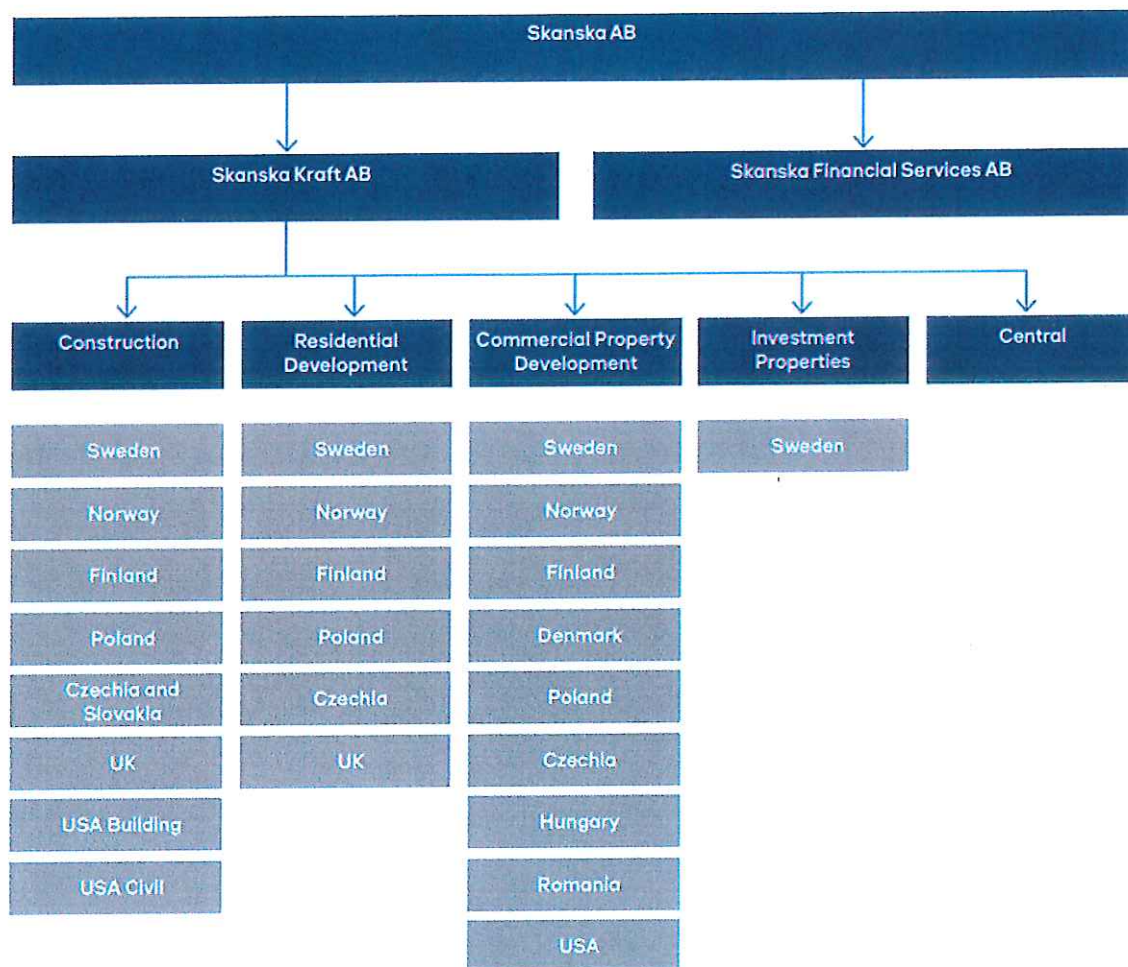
Skanska AB

Skanska Kraft AB

Skanska Financial Services AB

Construction

Residential Development

Commercial Property Development

Investment Properties

Central

| Construction | Residential Development | Commercial Property Development | Investment Properties |
|---|---|---|---|
| Sweden | Sweden | Sweden | Sweden |
| Norway | Norway | Norway | |
| Finland | Finland | Finland | |
| Poland | Poland | Denmark | |
| Czechia and Slovakia | Czechia | Poland | |
| UK | UK | Czechia | |
| USA Building | | Hungary | |
| USA Civil | | Romania | |
| | | USA | |